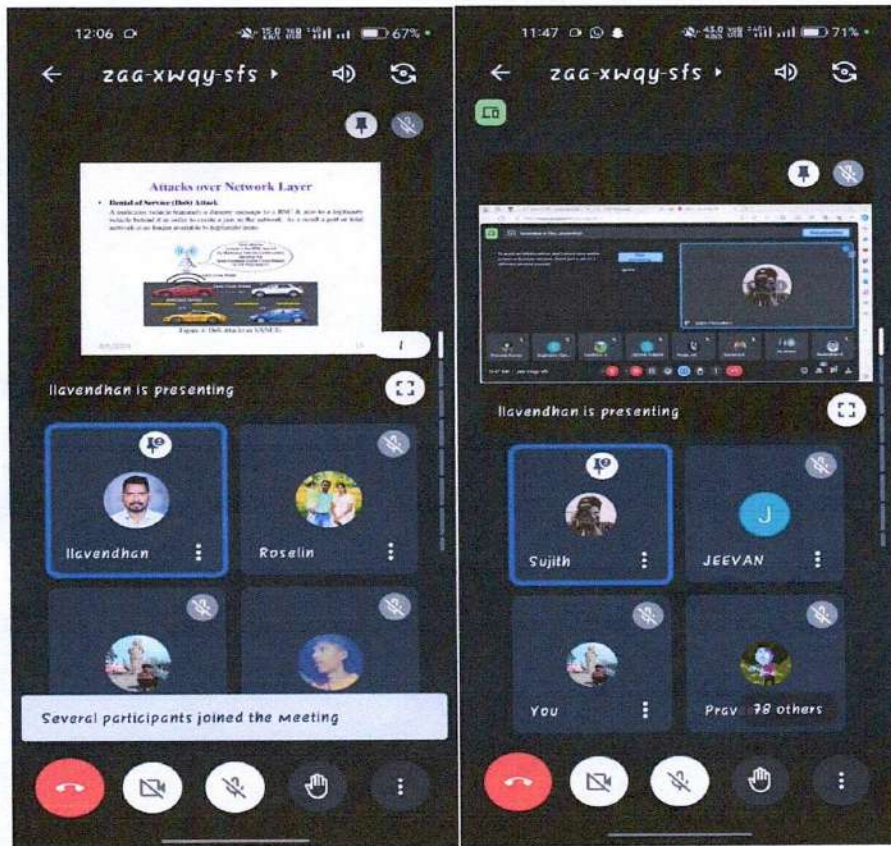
12:06

67%

zaa-xwqy-sfs

Attacks over Network Layer

• Denial of Service (DoS) Attack

A malicious vehicle (attacker) a dummy message to a RSU & also to a legitimate vehicle behind it in order to create a jam in the network. As a result a part or total network is no longer available to legitimate users.

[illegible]

Figure 4: DoS Attack in VANETs

1

Ilavendhan is presenting

Ilavendhan

Roselin

Several participants joined the meeting

11:47

71%

zaa-xwqy-sfs

Ilavendhan is presenting

Sujith

JEEVAN

J

You

Prav

78 others